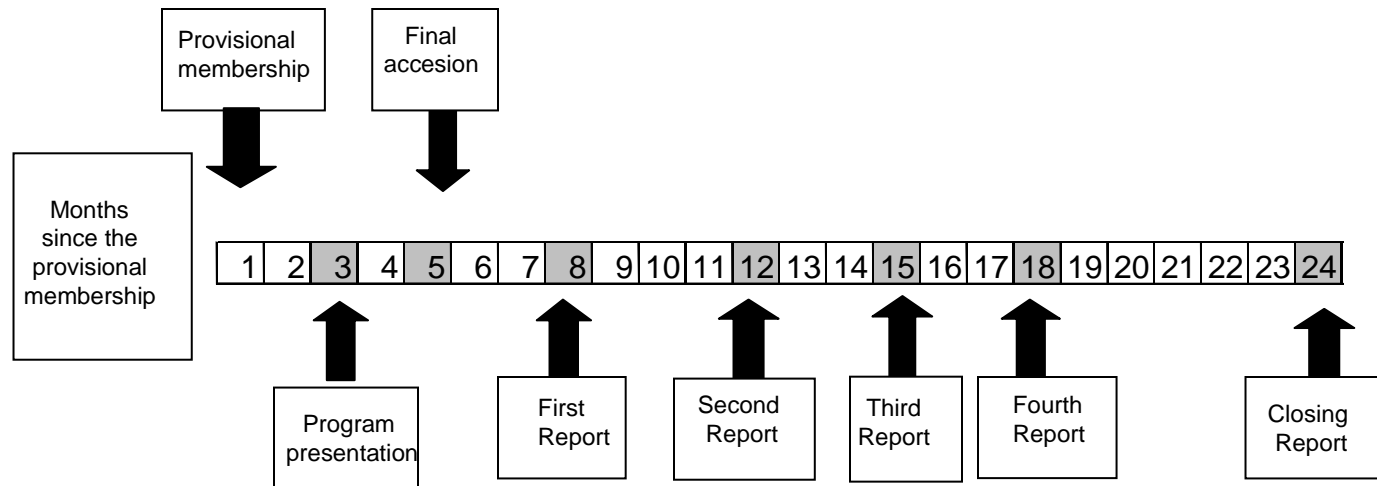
Provisional membership

Final accesion

Months since the provisional membership

| 1 | 2 | 3 | 4 | 5 | 6 | 7 | 8 | 9 | 10 | 11 | 12 | 13 | 14 | 15 | 16 | 17 | 18 | 19 | 20 | 21 | 22 | 23 | 24 |
|---|---|---|---|---|---|---|---|---|---|---|---|---|---|---|---|---|---|---|---|---|---|---|---|

Program presentation

First Report

Second Report

Third Report

Fourth Report

Closing Report